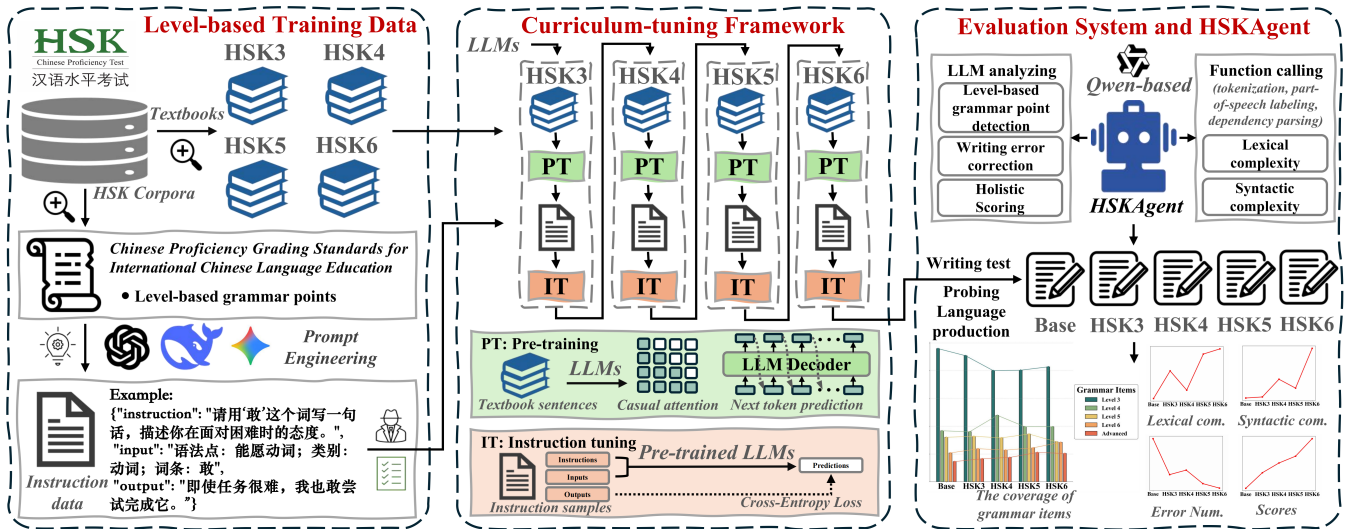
Level-based Training Data

HSK
Chinese Proficiency Test
汉语水平考试

HSK3 HSK4
Textbooks
HSK5 HSK6

HSK Corpora

Chinese Proficiency Grading Standards for International Chinese Language Education
• Level-based grammar points

Prompt Engineering

Instruction data

Example:
{"instruction": "请用'敢'这个词写一句话，描述你在面对困难时的态度。", "input": "语法点：能愿动词；类别：动词；词条：敢", "output": "即使任务很难，我也敢尝试完成它。"}

Curriculum-tuning Framework

LLMs
HSK3 HSK4 HSK5 HSK6
PT PT PT PT
IT IT IT IT

PT: Pre-training
LLMs
LLM Decoder
Textbook sentences
Casual attention
Next token prediction

IT: Instruction tuning
Pre-trained LLMs
Instructions
Inputs
Outputs
Predictions
Instruction samples
Cross-Entropy Loss

Evaluation System and HSKAgent

LLM analyzing
Level-based grammar point detection
Writing error correction
Holistic Scoring

Qwen-based
HSKAgent

Function calling
(tokenization, part-of-speech labeling, dependency parsing)
Lexical complexity
Syntactic complexity

Writing test
Probing Language production

Base HSK3 HSK4 HSK5 HSK6

Grammar Items
Level 3
Level 4
Level 5
Level 6
Advanced

Base HSK3 HSK4 HSK5 HSK6
The coverage of grammar items

Base HSK3 HSK4 HSK5 HSK6
Lexical com.

Base HSK3 HSK4 HSK5 HSK6
Syntactic com.

Base HSK3 HSK4 HSK5 HSK6
Error Num.

Base HSK3 HSK4 HSK5 HSK6
Scores